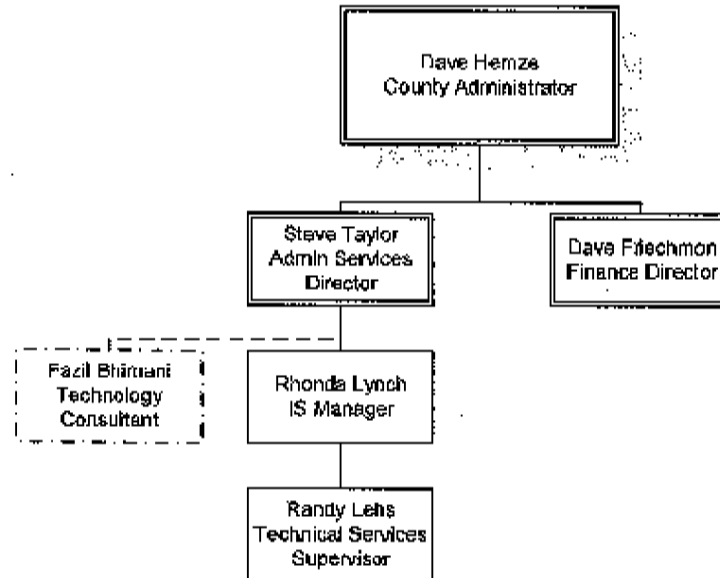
Dave Hemze
County Administrator

Steve Taylor
Admin Services
Director

Dave Friechmon
Finance Director

Fazil Bhimani
Technology
Consultant

Rhonda Lynch
IS Manager

Randy Lehs
Technical Services
Supervisor